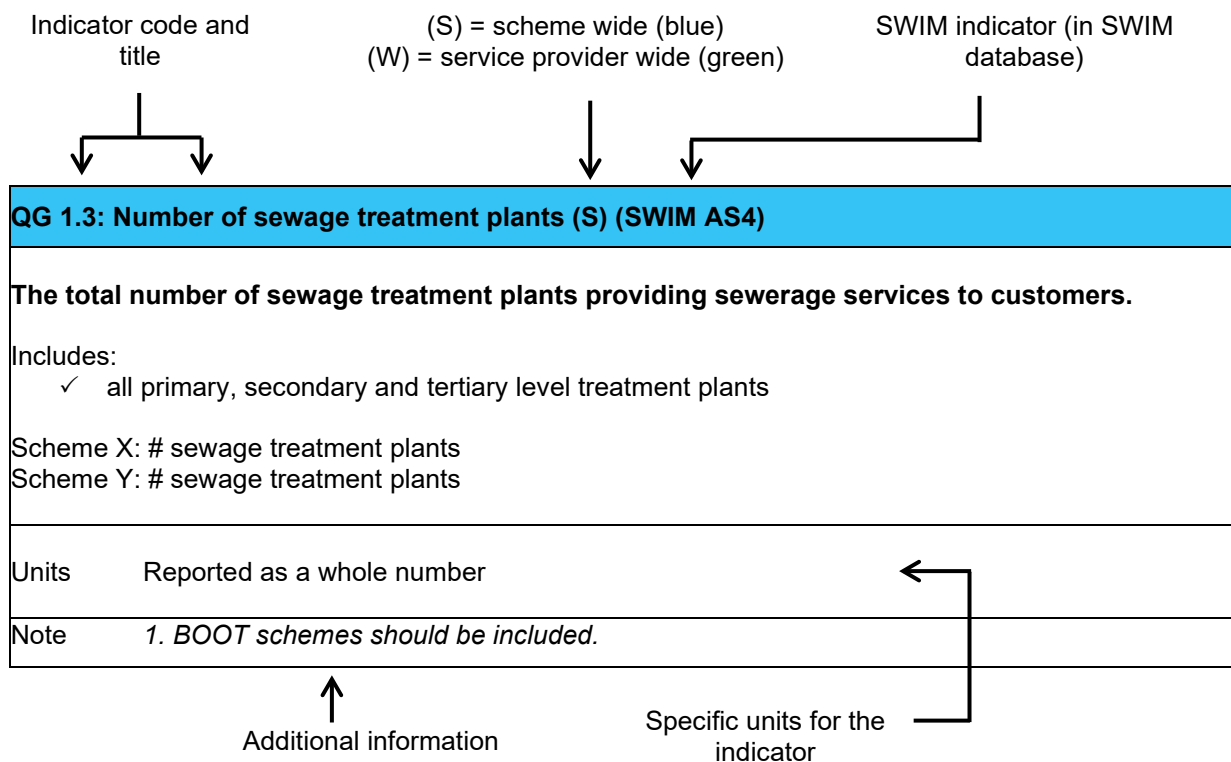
Indicator code and title

(S) = scheme wide (blue)
(W) = service provider wide (green)

SWIM indicator (in SWIM database)

QG 1.3: Number of sewage treatment plants (S) (SWIM AS4)

The total number of sewage treatment plants providing sewerage services to customers.

Includes:
✓ all primary, secondary and tertiary level treatment plants

Scheme X: # sewage treatment plants
Scheme Y: # sewage treatment plants

Units Reported as a whole number

Note 1. BOOT schemes should be included.

Additional information

Specific units for the indicator